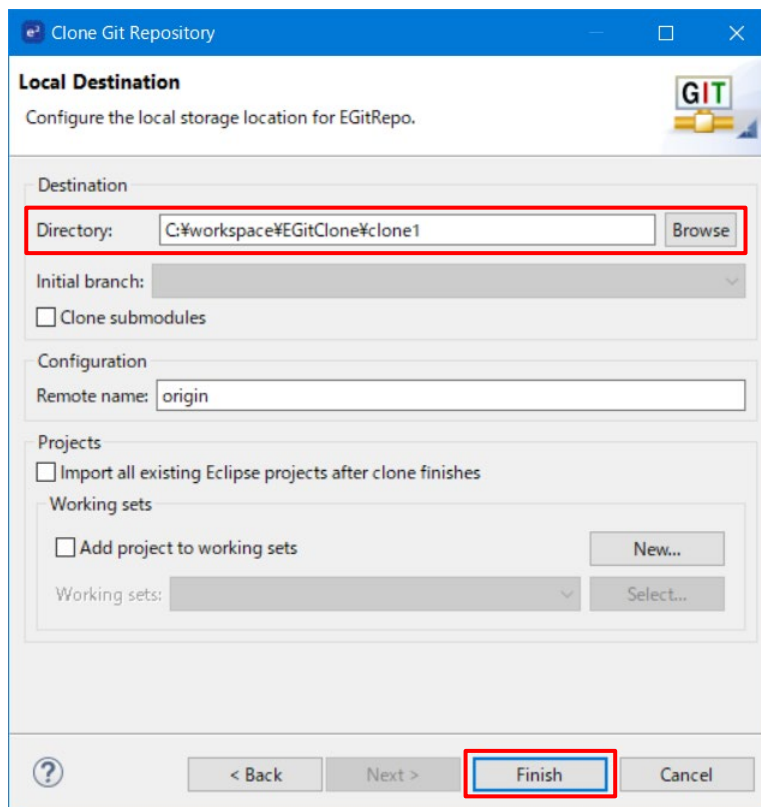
Clone Git Repository

Local Destination

Configure the local storage location for EGitRepo.

GIT

Destination

Directory: C:¥workspace¥EGitClone¥clone1 Browse

Initial branch:

Clone submodules

Configuration

Remote name: origin

Projects

Import all existing Eclipse projects after clone finishes

Working sets

Add project to working sets New...

Working sets: Select...

?

< Back Next > Finish Cancel